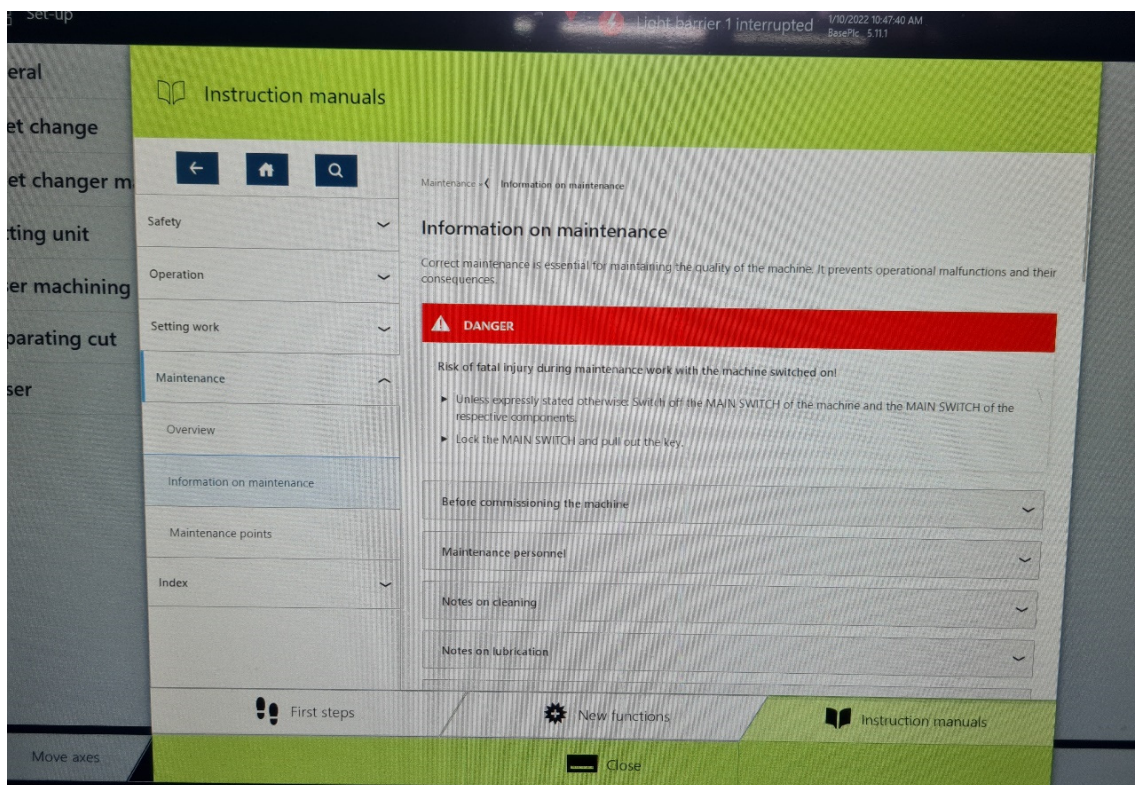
Set-up

Light barrier 1 interrupted 1/10/2022 10:47:40 AM BasePlc 5.11.1

eral
et change
et changer m
ting unit
er machining
parating cut
ser

Instruction manuals

Safety
Operation
Setting work
Maintenance
Overview
Information on maintenance
Maintenance points
Index

Maintenance > Information on maintenance

Information on maintenance

Correct maintenance is essential for maintaining the quality of the machine. It prevents operational malfunctions and their consequences.

DANGER

Risk of fatal injury during maintenance work with the machine switched on!

▸ Unless expressly stated otherwise: Switch off the MAIN SWITCH of the machine and the MAIN SWITCH of the respective components.

▸ Lock the MAIN SWITCH and pull out the key.

Before commissioning the machine
Maintenance personnel
Notes on cleaning
Notes on lubrication

First steps
New functions
Instruction manuals

Move axes

Close